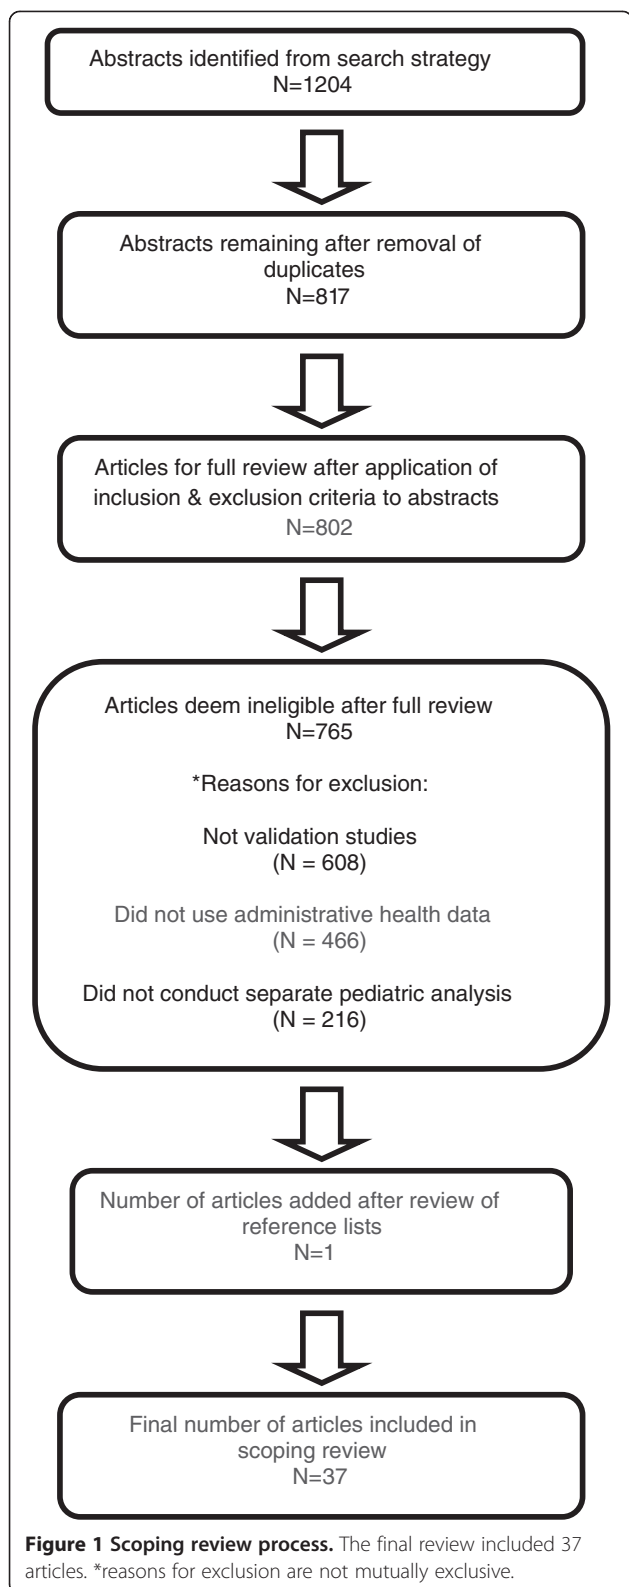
Abstracts identified from search strategy
N=1204

Abstracts remaining after removal of duplicates
N=817

Articles for full review after application of inclusion & exclusion criteria to abstracts
N=802

Articles deem ineligible after full review
N=765

*Reasons for exclusion:

Not validation studies
(N = 608)

Did not use administrative health data
(N = 466)

Did not conduct separate pediatric analysis
(N = 216)

Number of articles added after review of reference lists
N=1

Final number of articles included in scoping review
N=37

**Figure 1 Scoping review process.** The final review included 37 articles. *reasons for exclusion are not mutually exclusive.